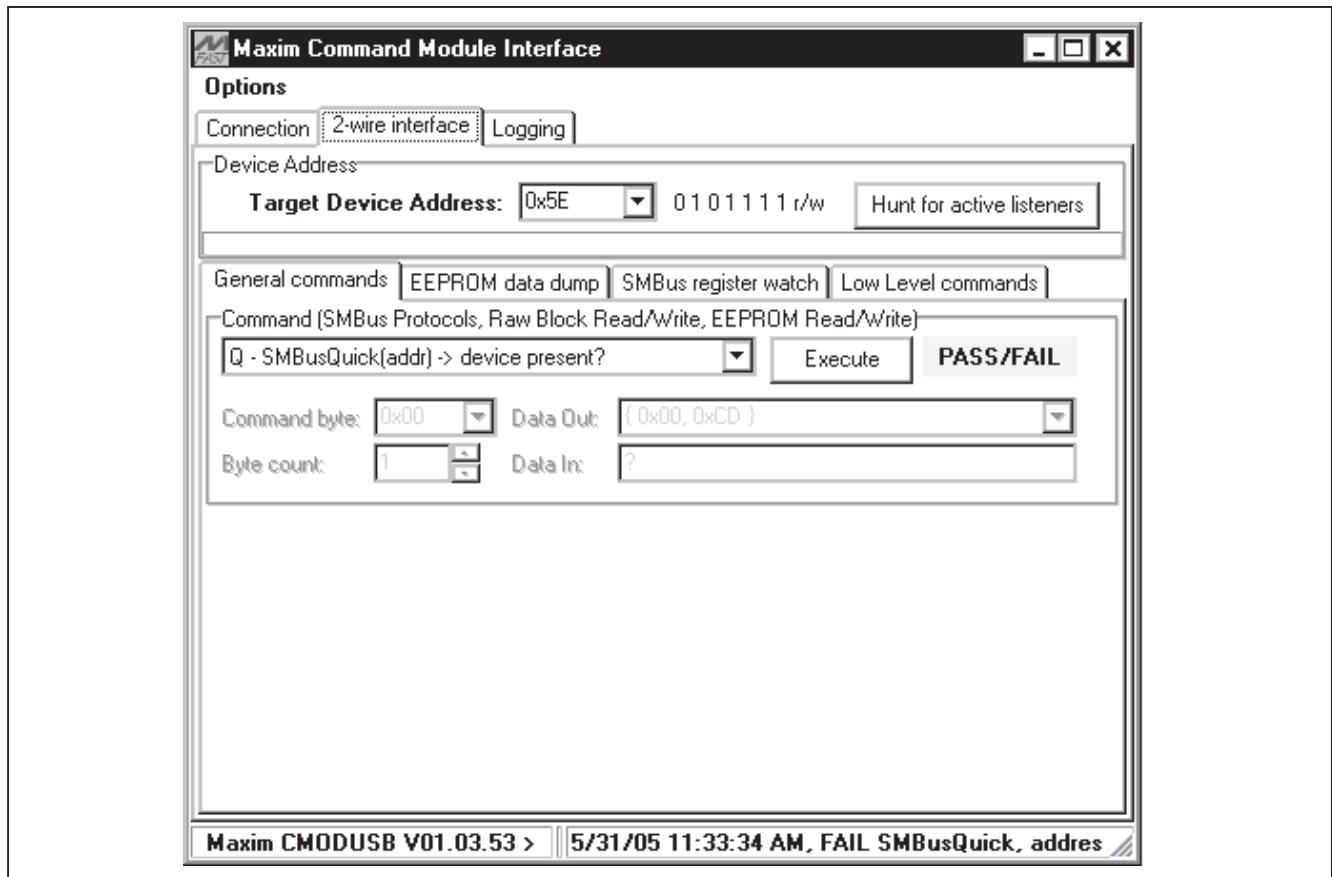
Maxim Command Module Interface

Options

Connection | 2-wire interface | Logging

Device Address

Target Device Address: 0x5E 0 1 0 1 1 1 1 r/w

Hunt for active listeners

General commands | EEPROM data dump | SMBus register watch | Low Level commands

Command (SMBus Protocols, Raw Block Read/Write, EEPROM Read/Write)

Q - SMBusQuick(addr) -> device present?

Execute

PASS/FAIL

Command byte: 0x00

Data Out: { 0x00, 0xCD }

Byte count: 1

Data In: ?

Maxim CMODUSB V01.03.53 >

5/31/05 11:33:34 AM, FAIL SMBusQuick, addres